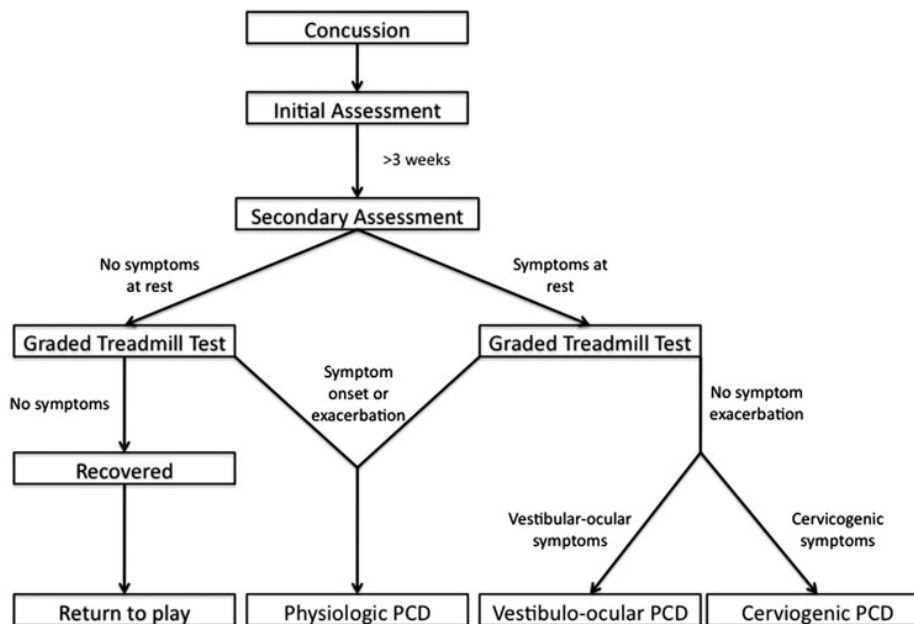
Concussion

Initial Assessment

>3 weeks

Secondary Assessment

No symptoms at rest

Symptoms at rest

Graded Treadmill Test

Graded Treadmill Test

No symptoms

Symptom onset or exacerbation

No symptom exacerbation

Recovered

Vestibular-ocular symptoms

Cervicogenic symptoms

Return to play

Physiologic PCD

Vestibulo-ocular PCD

Cerviogenic PCD